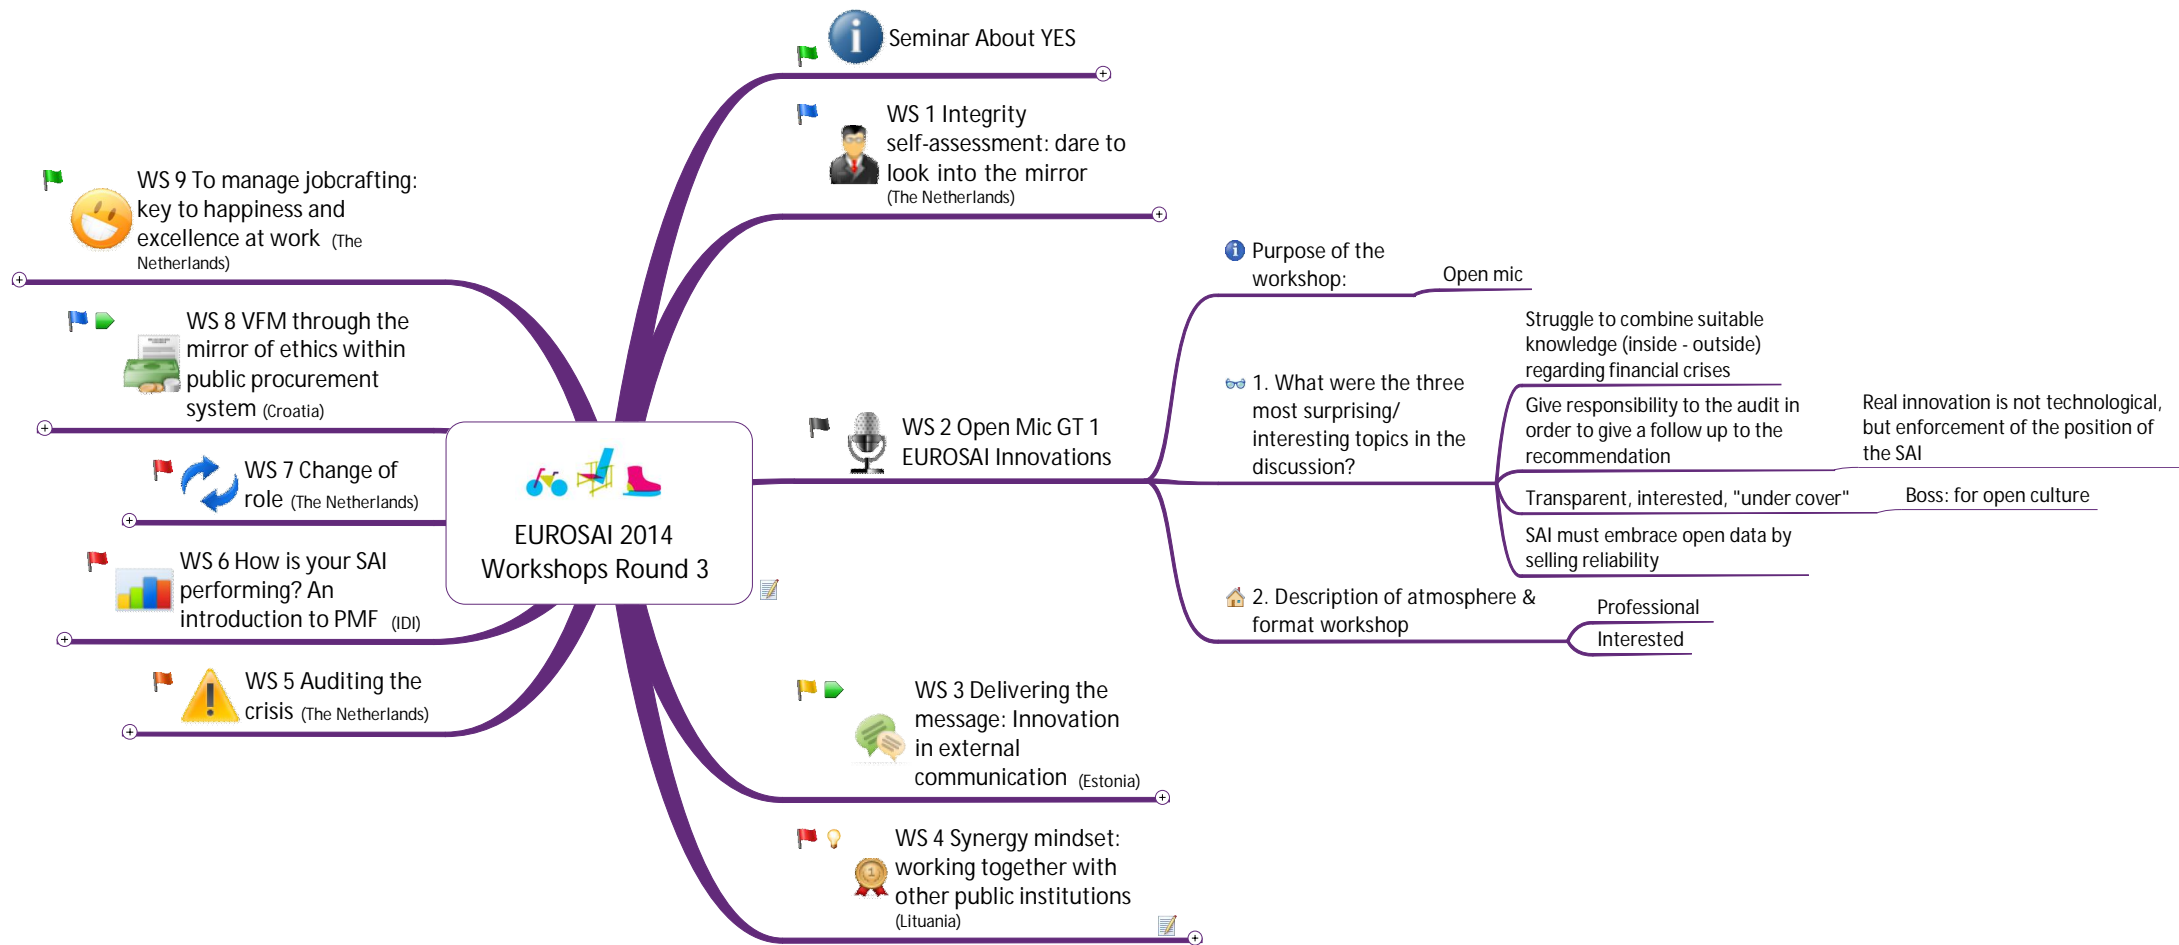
Seminar About YES

WS 1 Integrity self-assessment: dare to look into the mirror (The Netherlands)

WS 9 To manage jobcrafting: key to happiness and excellence at work (The Netherlands)

WS 8 VFM through the mirror of ethics within public procurement system (Croatia)

WS 7 Change of role (The Netherlands)

WS 6 How is your SAI performing? An introduction to PMF (IDI)

WS 5 Auditing the crisis (The Netherlands)

EUROSAI 2014 Workshops Round 3

WS 2 Open Mic GT 1 EUROSAI Innovations

Purpose of the workshop:

Open mic

1. What were the three most surprising/ interesting topics in the discussion?

Struggle to combine suitable knowledge (inside - outside) regarding financial crises

Give responsibility to the audit in order to give a follow up to the recommendation

Real innovation is not technological, but enforcement of the position of the SAI

Transparent, interested, "under cover"

Boss: for open culture

SAI must embrace open data by selling reliability

2. Description of atmosphere & format workshop

Professional

Interested

WS 3 Delivering the message: Innovation in external communication (Estonia)

WS 4 Synergy mindset: working together with other public institutions (Lituania)